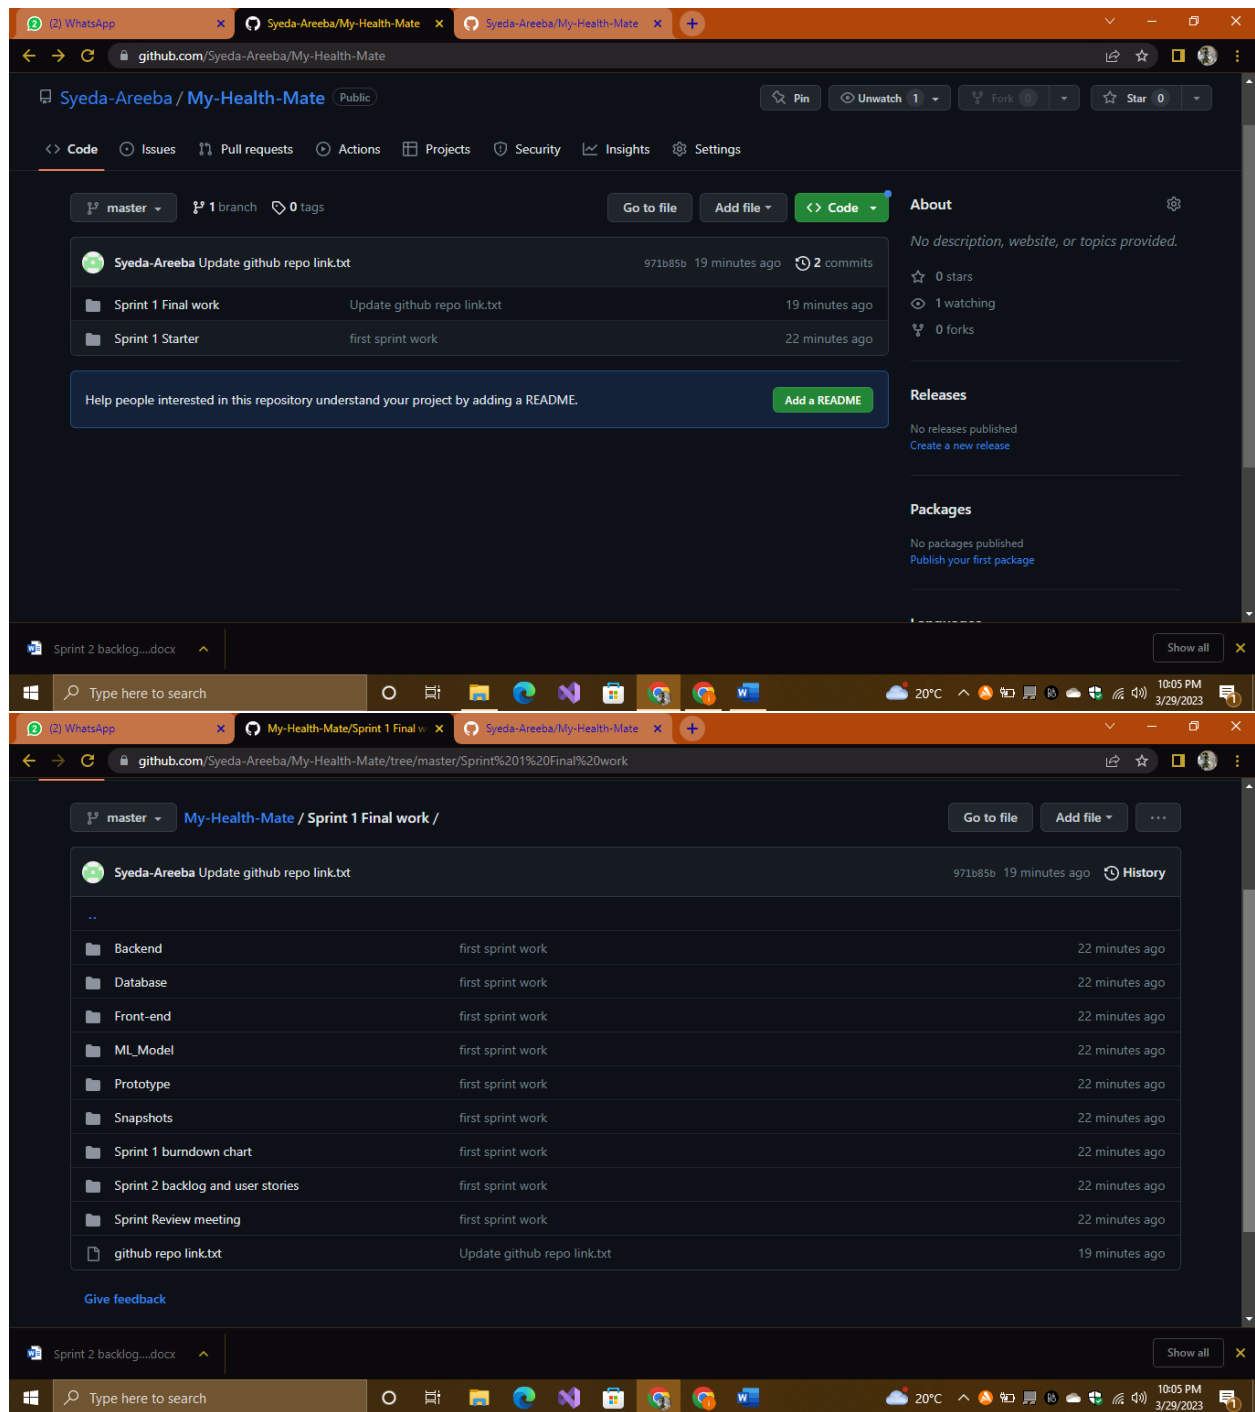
(2) WhatsApp
Syeda-Areeba/My-Health-Mate
Syeda-Areeba/My-Health-Mate
github.com/Syeda-Areeba/My-Health-Mate

Syeda-Areeba / My-Health-Mate Public

Pin Unwatch 1 Fork 0 Star 0

Code Issues Pull requests Actions Projects Security Insights Settings

master 1 branch 0 tags Go to file Add file Code

Syeda-Areeba Update github repo link.txt 971b85b 19 minutes ago 2 commits

| | | |
|---|---|---|
| Sprint 1 Final work | Update github repo link.txt | 19 minutes ago |
| Sprint 1 Starter | first sprint work | 22 minutes ago |

Help people interested in this repository understand your project by adding a README. Add a README

About
No description, website, or topics provided.
0 stars
1 watching
0 forks

Releases
No releases published
Create a new release

Packages
No packages published
Publish your first package

Sprint 2 backlog....docx Show all

Type here to search 20°C 10:05 PM 3/29/2023

(2) WhatsApp
My-Health-Mate/Sprint 1 Final w
Syeda-Areeba/My-Health-Mate
github.com/Syeda-Areeba/My-Health-Mate/tree/master/Sprint%201%20Final%20work

master My-Health-Mate / Sprint 1 Final work / Go to file Add file ...

Syeda-Areeba Update github repo link.txt 971b85b 19 minutes ago History

..

| | | |
|---|---|---|
| Backend | first sprint work | 22 minutes ago |
| Database | first sprint work | 22 minutes ago |
| Front-end | first sprint work | 22 minutes ago |
| ML_Model | first sprint work | 22 minutes ago |
| Prototype | first sprint work | 22 minutes ago |
| Snapshots | first sprint work | 22 minutes ago |
| Sprint 1 burndown chart | first sprint work | 22 minutes ago |
| Sprint 2 backlog and user stories | first sprint work | 22 minutes ago |
| Sprint Review meeting | first sprint work | 22 minutes ago |
| github repo link.txt | Update github repo link.txt | 19 minutes ago |

Give feedback

Sprint 2 backlog....docx Show all

Type here to search 20°C 10:05 PM 3/29/2023